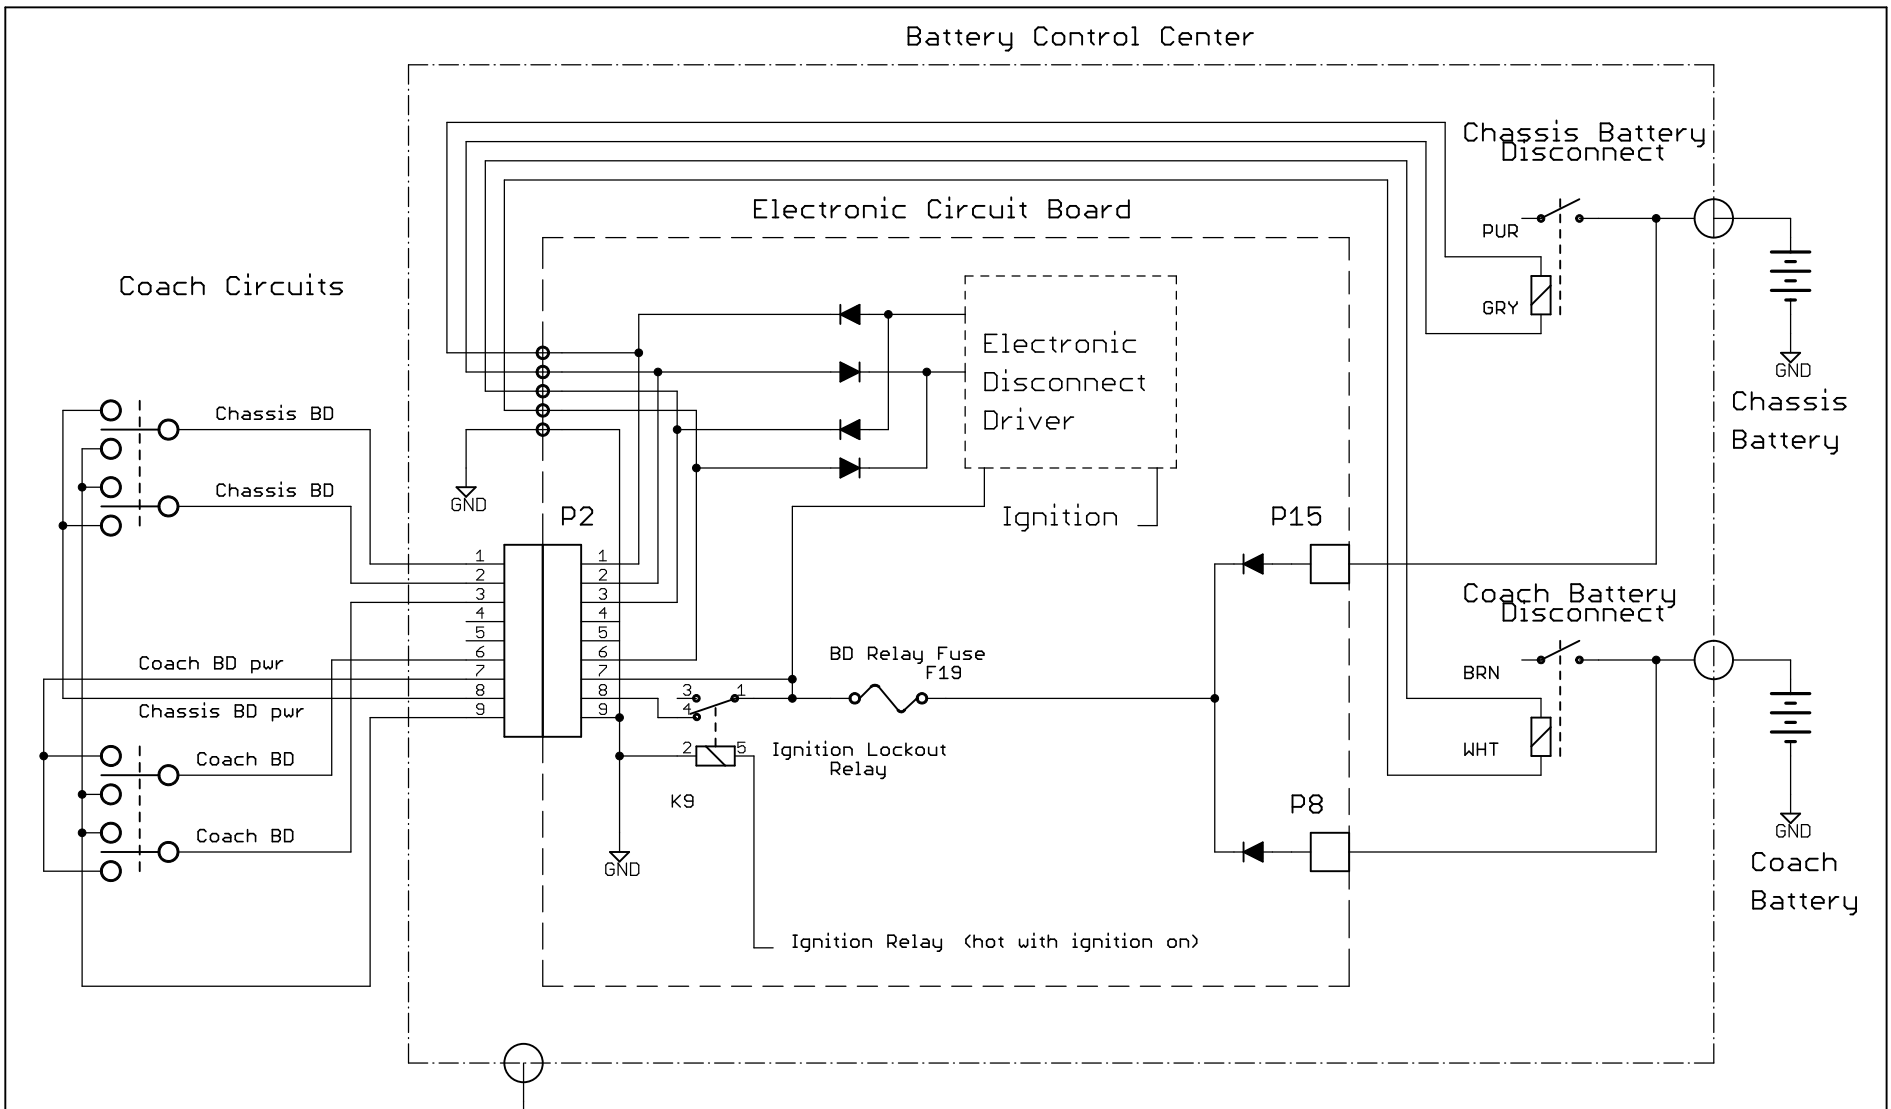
Battery Control Center

Chassis Battery Disconnect

Electronic Circuit Board

PUR

Coach Circuits

GRY

Electronic Disconnect Driver

GND

Chassis Battery

Chassis BD

Chassis BD

GND

P2

Ignition

P15

1 2 3 4 5 6 7 8 9

1 2 3 4 5 6 7 8 9

Coach Battery Disconnect

Coach BD pwr

BD Relay Fuse F19

BRN

Chassis BD pwr

3 1 4

Coach BD

2 5

Ignition Lockout Relay

WHT

K9

P8

Coach BD

GND

GND

Coach Battery

Ignition Relay (hot with ignition on)